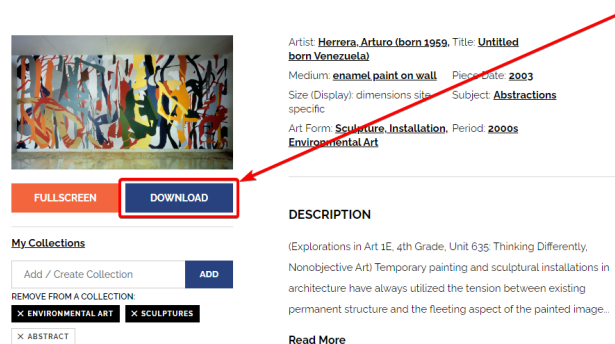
Artist: Herrera, Arturo (born 1959, born Venezuela)

Title: Untitled

Medium: enamel paint on wall

Piece Date: 2003

Size (Display): dimensions site specific

Subject: Abstractions

Art Form: Sculpture, Installation, Environmental Art

Period: 2000s

FULLSCREEN

DOWNLOAD

DESCRIPTION

My Collections

Add / Create Collection

ADD

REMOVE FROM A COLLECTION:

× ENVIRONMENTAL ART

× SCULPTURES

× ABSTRACT

(Explorations in Art 1E, 4th Grade, Unit 635: Thinking Differently, Nonobjective Art) Temporary painting and sculptural installations in architecture have always utilized the tension between existing permanent structure and the fleeting aspect of the painted image...

Read More